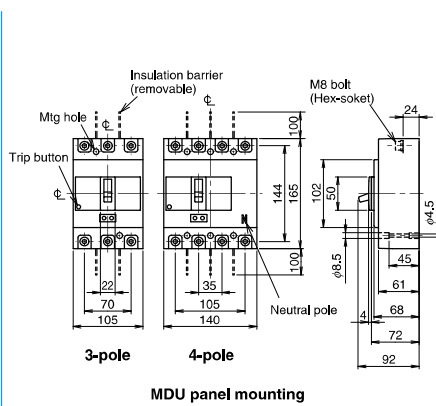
Insulation barrier (removable)

Mtg hole

Trip button

M8 bolt (Hex-soket)

24

100

144

165

100

102

50

$\phi4.5$

$\phi8.5$

22

70

105

35

105

140

Neutral pole

45

61

68

4

72

92

3-pole

4-pole

MDU panel mounting